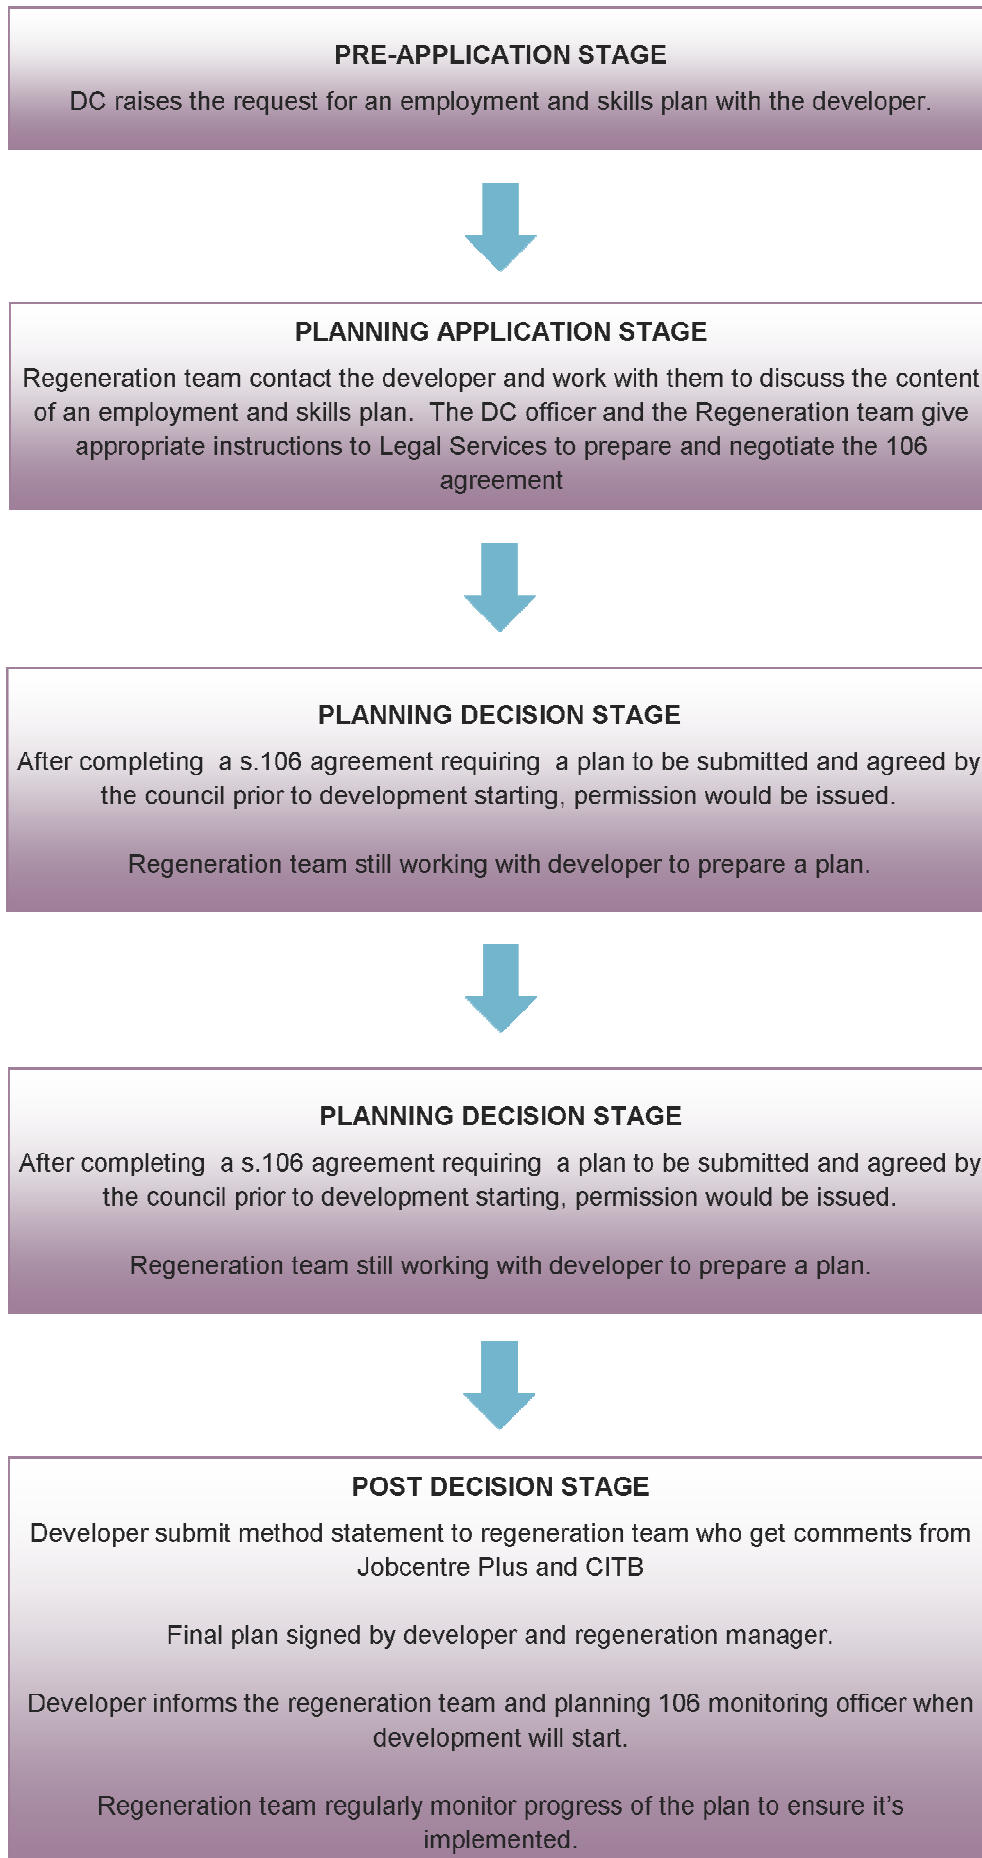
PRE-APPLICATION STAGE

DC raises the request for an employment and skills plan with the developer.

PLANNING APPLICATION STAGE

Regeneration team contact the developer and work with them to discuss the content of an employment and skills plan. The DC officer and the Regeneration team give appropriate instructions to Legal Services to prepare and negotiate the 106 agreement

PLANNING DECISION STAGE

After completing a s.106 agreement requiring a plan to be submitted and agreed by the council prior to development starting, permission would be issued.

Regeneration team still working with developer to prepare a plan.

PLANNING DECISION STAGE

After completing a s.106 agreement requiring a plan to be submitted and agreed by the council prior to development starting, permission would be issued.

Regeneration team still working with developer to prepare a plan.

POST DECISION STAGE

Developer submit method statement to regeneration team who get comments from Jobcentre Plus and CITB

Final plan signed by developer and regeneration manager.

Developer informs the regeneration team and planning 106 monitoring officer when development will start.

Regeneration team regularly monitor progress of the plan to ensure it's implemented.